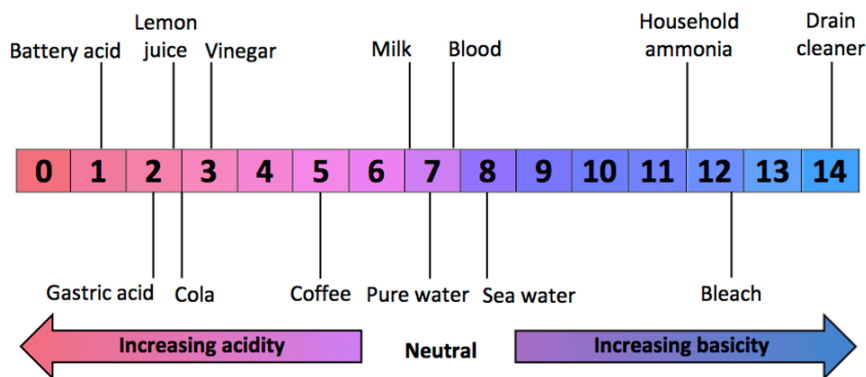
Battery acid

Lemon juice

Vinegar

Milk

Blood

Household ammonia

Drain cleaner

| 0 | 1 | 2 | 3 | 4 | 5 | 6 | 7 | 8 | 9 | 10 | 11 | 12 | 13 | 14 |
|---|---|---|---|---|---|---|---|---|---|---|---|---|---|---|

Gastric acid

Cola

Coffee

Pure water

Sea water

Bleach

Increasing acidity

Neutral

Increasing basicity